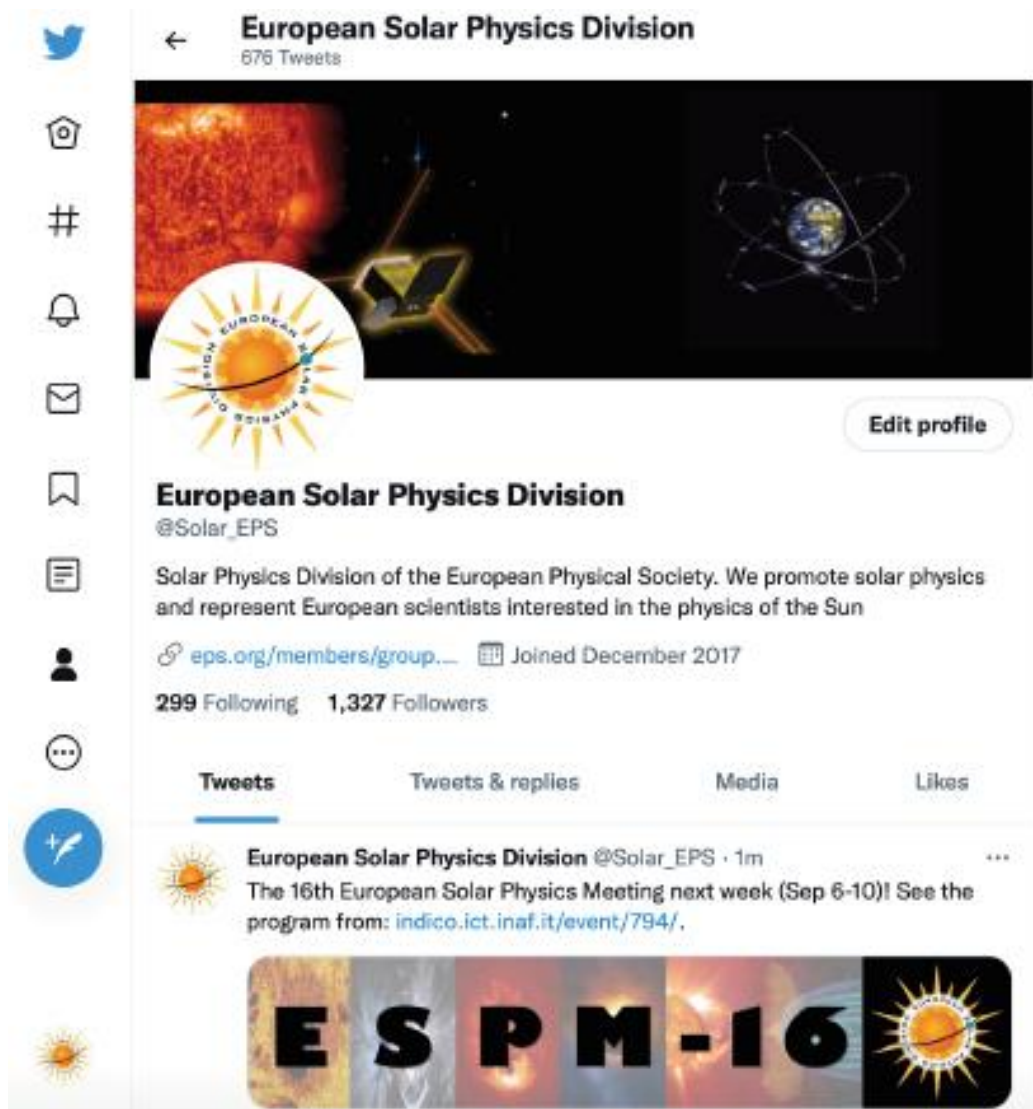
European Solar Physics Division
676 Tweets

EUROPEAN SOLAR PHYSICS DIVISION

Edit profile

European Solar Physics Division
@Solar_EPS

Solar Physics Division of the European Physical Society. We promote solar physics and represent European scientists interested in the physics of the Sun

eps.org/members/group.... Joined December 2017

299 Following 1,327 Followers

Tweets Tweets & replies Media Likes

European Solar Physics Division @Solar_EPS · 1m
The 16th European Solar Physics Meeting next week (Sep 6-10)! See the program from: indico.ict.inaf.it/event/794/.

ESPM-16